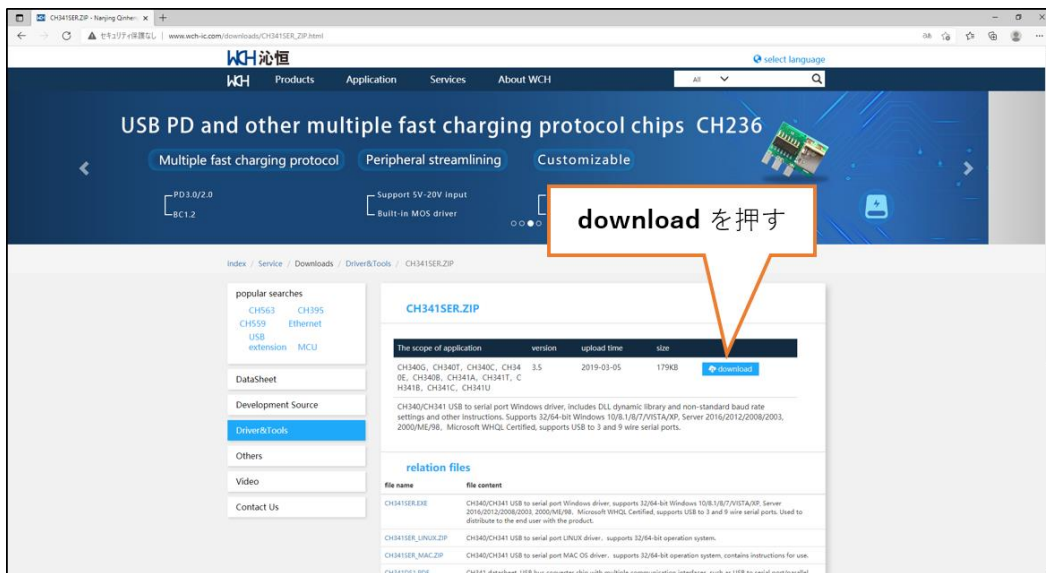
CH341SER.ZIP - Nanjing Qinhen ×

セキュリティ保護なし | www.wch-ic.com/downloads/CH341SER_ZIP.html

WCH 沁恒

select language

WCH Products Application Services About WCH

All

USB PD and other multiple fast charging protocol chips CH236

Multiple fast charging protocol Peripheral streamlining Customizable

PD3.0/2.0
BC1.2

Support 5V-20V input
Built-in MOS driver

download を押す

Index / Service / Downloads / Driver&Tools / CH341SER.ZIP

popular searches
CH563 CH395
CH559 Ethernet
USB extension MCU

DataSheet

Development Source

Driver&Tools

Others

Video

Contact Us

CH341SER.ZIP

| The scope of application | version | upload time | size | |
|---|---|---|---|---|
| CH340G, CH340T, CH340C, CH340E, CH340B, CH341A, CH341T, CH341B, CH341C, CH341U | 3.5 | 2019-03-05 | 179KB | download |

CH340/CH341 USB to serial port Windows driver, includes DLL dynamic library and non-standard baud rate settings and other instructions. Supports 32/64-bit Windows 10/8.1/8/7/VISTA/XP, Server 2016/2012/2008/2003, 2000/ME/98, Microsoft WHQL Certified, supports USB to 3 and 9 wire serial ports.

relation files

| file name | file content |
|---|---|
| CH341SER.EXE | CH340/CH341 USB to serial port Windows driver, supports 32/64-bit Windows 10/8.1/8/7/VISTA/XP, Server 2016/2012/2008/2003, 2000/ME/98, Microsoft WHQL Certified, supports USB to 3 and 9 wire serial ports. Used to distribute to the end user with the product. |
| CH341SER_LINUX.ZIP | CH340/CH341 USB to serial port LINUX driver, supports 32/64-bit operation system. |
| CH341SER_MAC.ZIP | CH340/CH341 USB to serial port MAC OS driver, supports 32/64-bit operation system, contains instructions for use. |
| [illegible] | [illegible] |